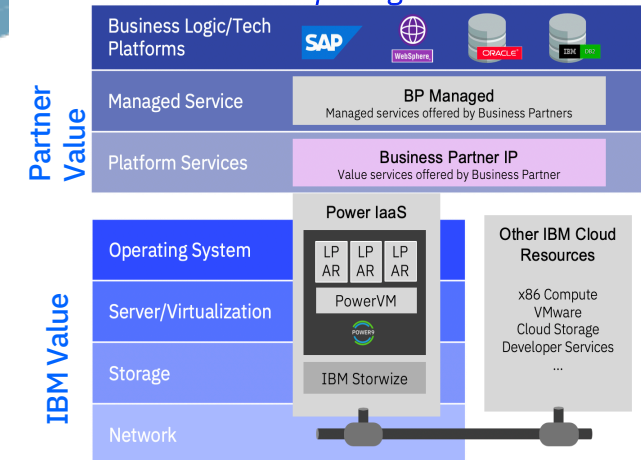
Business Logic/Tech Platforms

SAP

WebSphere

ORACLE

IBM DB2

Partner Value

Managed Service

BP Managed
Managed services offered by Business Partners

Platform Services

Business Partner IP
Value services offered by Business Partner

IBM Value

Operating System

Server/Virtualization

Storage

Network

Power IaaS

LP AR

LP AR

LP AR

PowerVM

POWER9

IBM Storwize

Other IBM Cloud Resources

x86 Compute
VMware
Cloud Storage
Developer Services
...